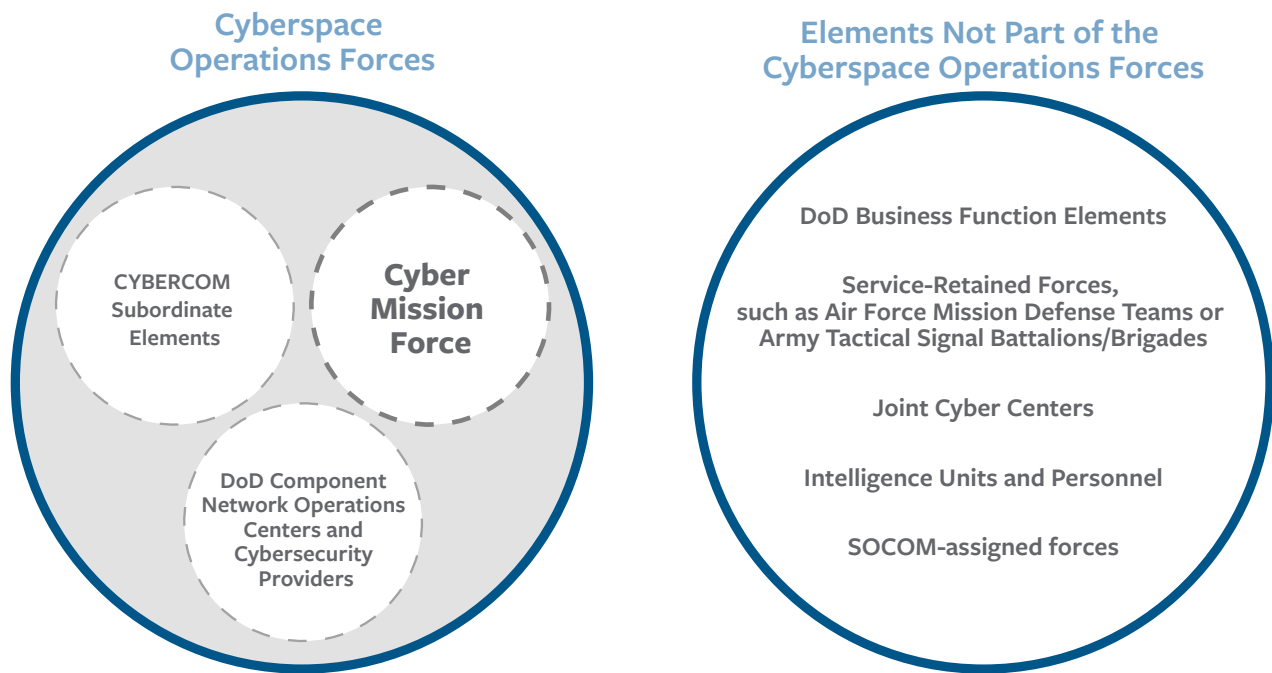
Cyberspace Operations Forces

CYBERCOM Subordinate Elements

Cyber Mission Force

DoD Component Network Operations Centers and Cybersecurity Providers

Elements Not Part of the Cyberspace Operations Forces

DoD Business Function Elements

Service-Retained Forces, such as Air Force Mission Defense Teams or Army Tactical Signal Battalions/Brigades

Joint Cyber Centers

Intelligence Units and Personnel

SOCOM-assigned forces